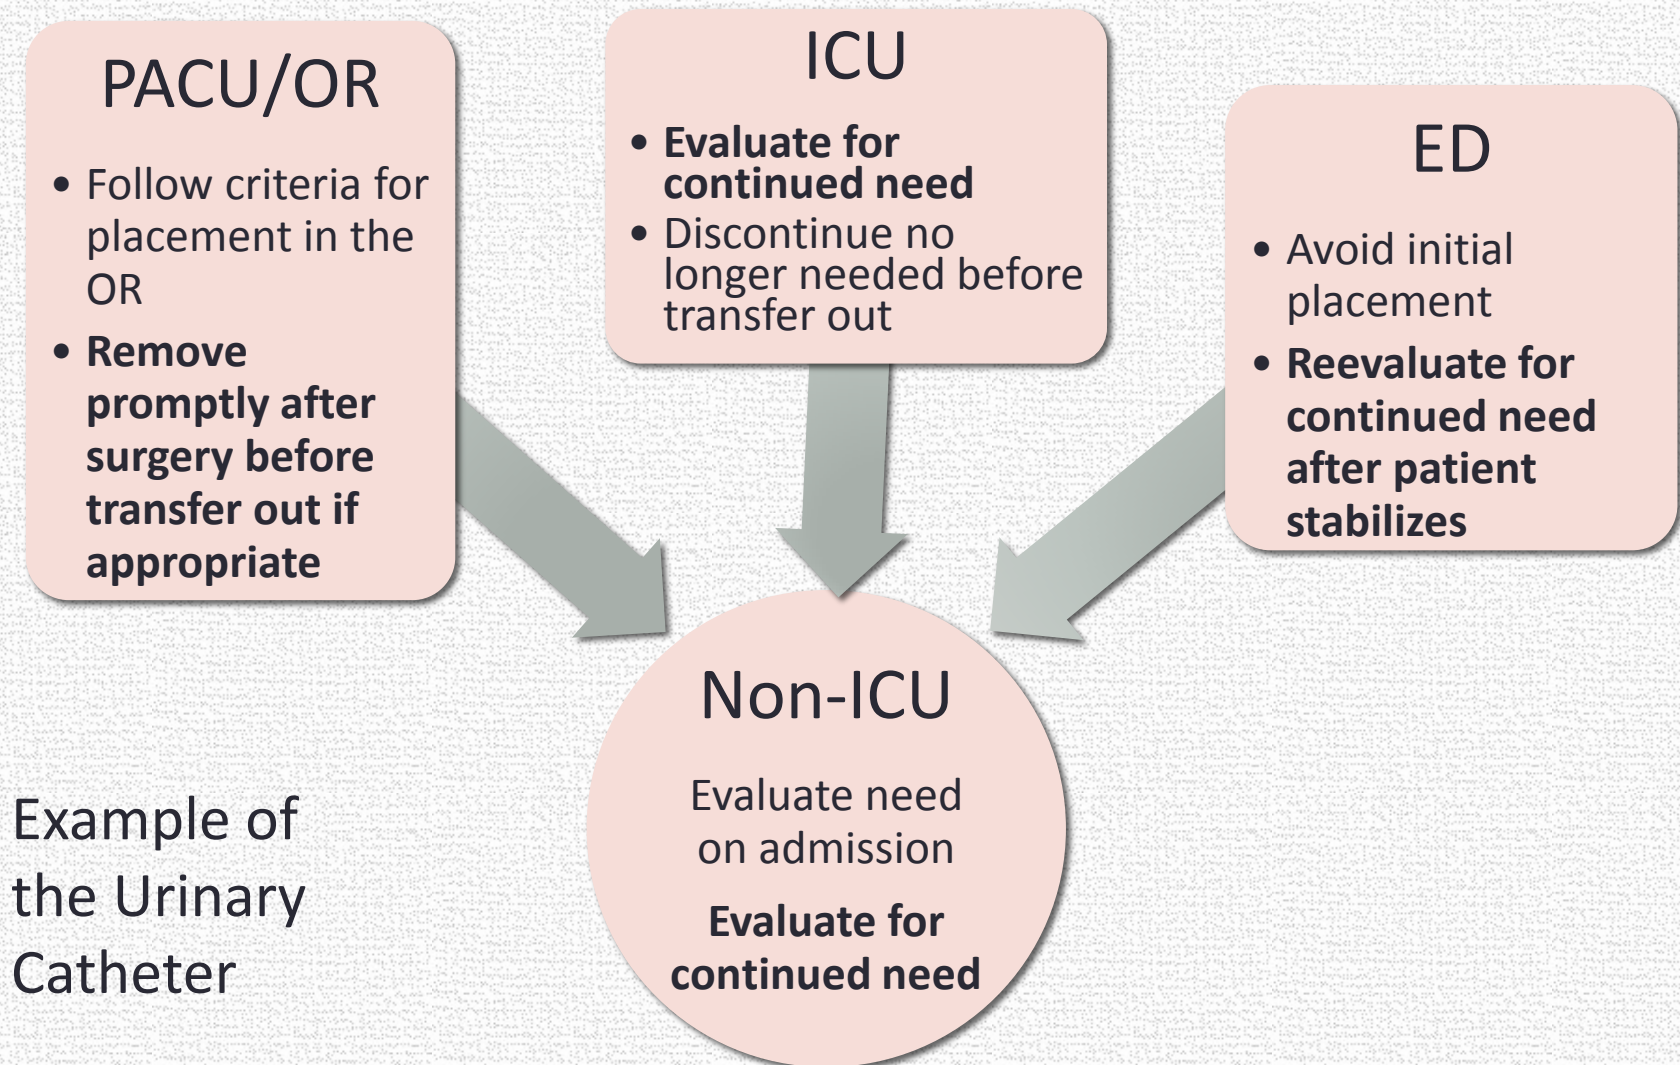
PACU/OR

• Follow criteria for placement in the OR
• Remove promptly after surgery before transfer out if appropriate

ICU

• Evaluate for continued need
• Discontinue no longer needed before transfer out

ED

• Avoid initial placement
• Reevaluate for continued need after patient stabilizes

Non-ICU

Evaluate need on admission

Evaluate for continued need

Example of the Urinary Catheter